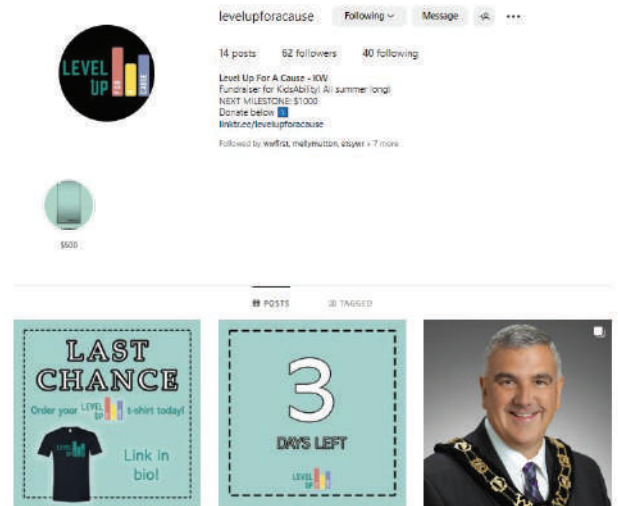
LEVEL UP FOR A CAUSE

levelupforacause Following Message

14 posts 62 followers 40 following

Level Up For A Cause - KW
Fundraiser for KidsAbility! All summer long!
NEXT MILESTONE: $1000
Donate below ⬇️
linktr.ee/levelupforacause

Followed by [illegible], mellymutton, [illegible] + 7 more

$500

POSTS TAGGED

LAST CHANCE
Order your LEVEL UP t-shirt today!
LEVEL UP
Link in bio!

3
DAYS LEFT
LEVEL UP